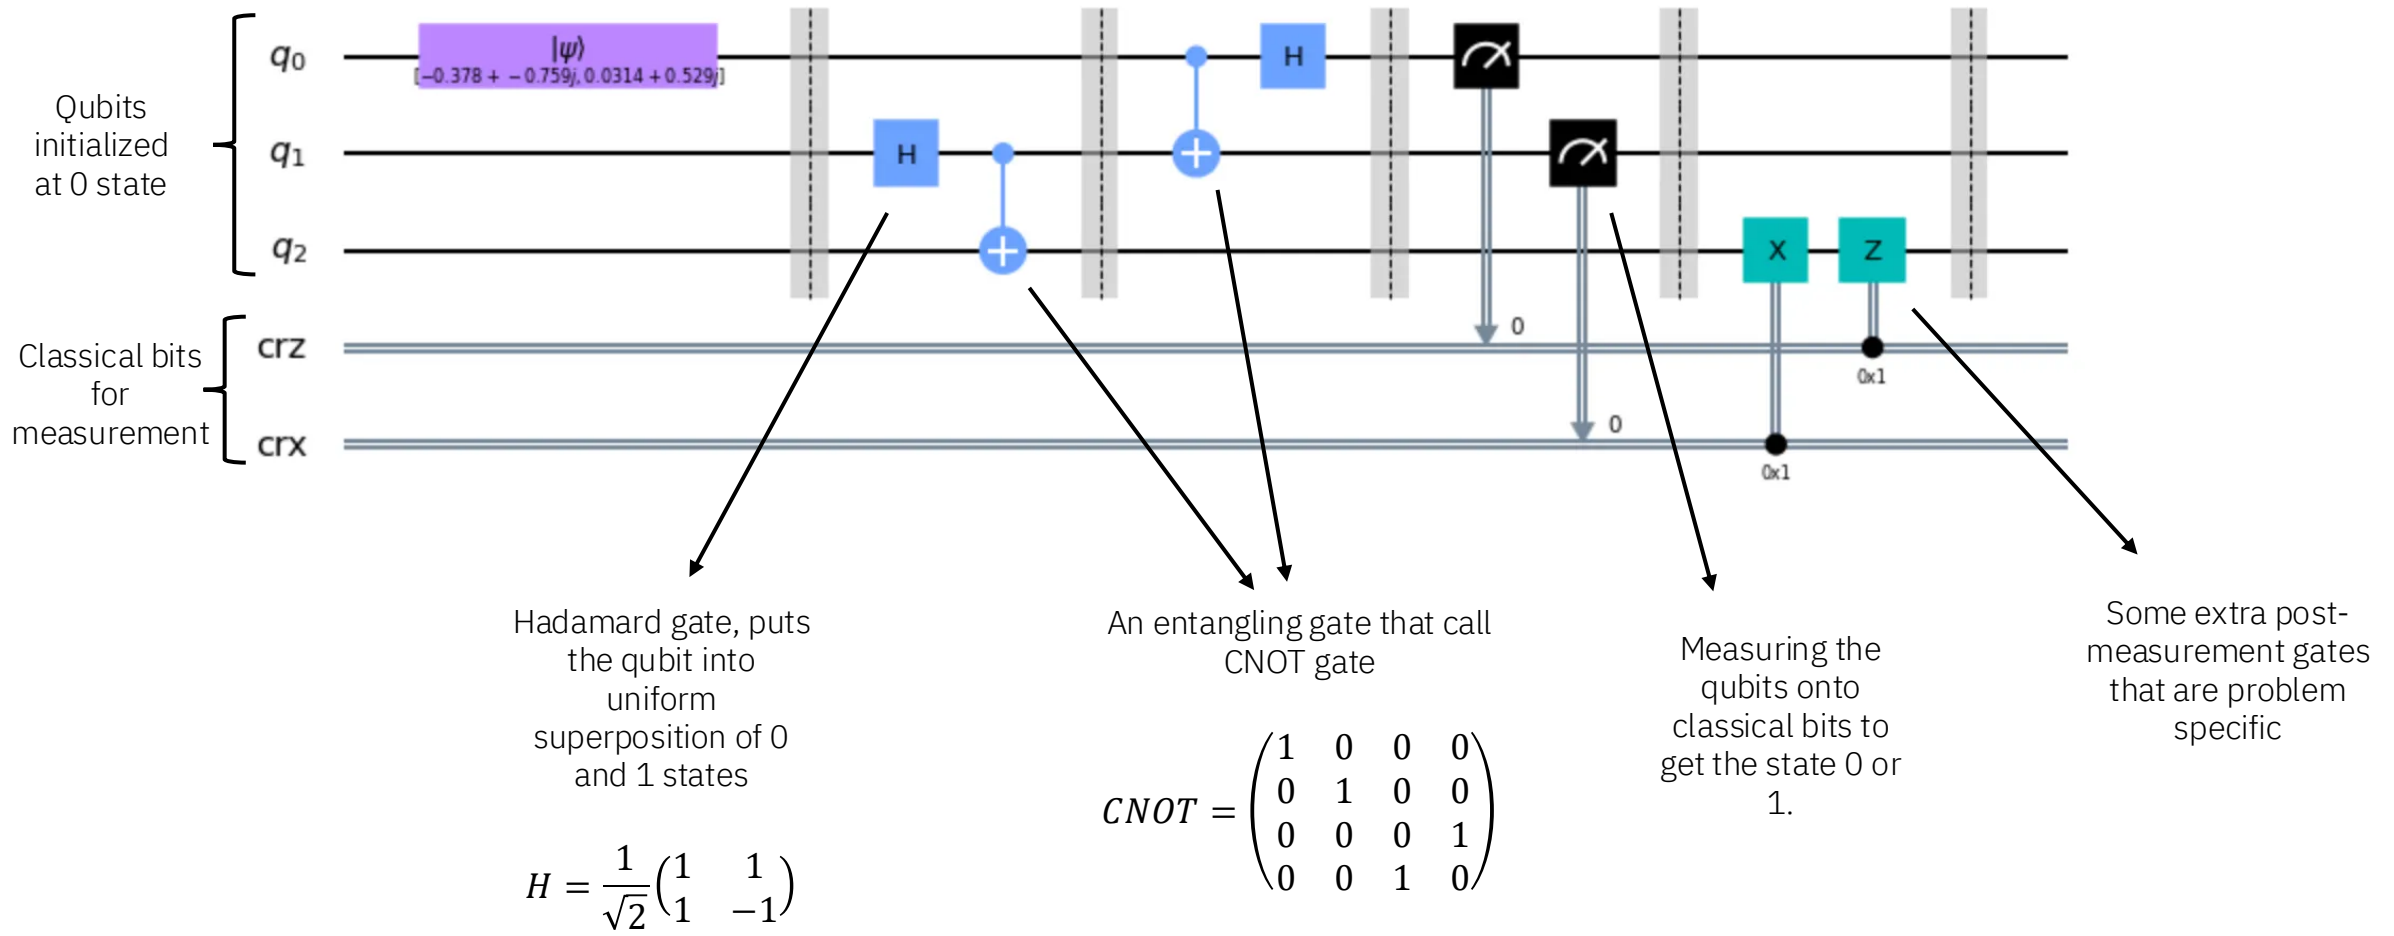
Qubits initialized at 0 state

$q_0$

$|\psi\rangle$
$[-0.378 + -0.759j, 0.0314 + 0.529j]$

H

$q_1$

H

$q_2$

X

Z

Classical bits for measurement

crz

0

0x1

crx

0

0x1

Hadamard gate, puts the qubit into uniform superposition of 0 and 1 states

$H = \frac{1}{\sqrt{2}}\begin{pmatrix} 1 & 1 \\ 1 & -1 \end{pmatrix}$

An entangling gate that call CNOT gate

$CNOT = \begin{pmatrix} 1 & 0 & 0 & 0 \\ 0 & 1 & 0 & 0 \\ 0 & 0 & 0 & 1 \\ 0 & 0 & 1 & 0 \end{pmatrix}$

Measuring the qubits onto classical bits to get the state 0 or 1.

Some extra post-measurement gates that are problem specific